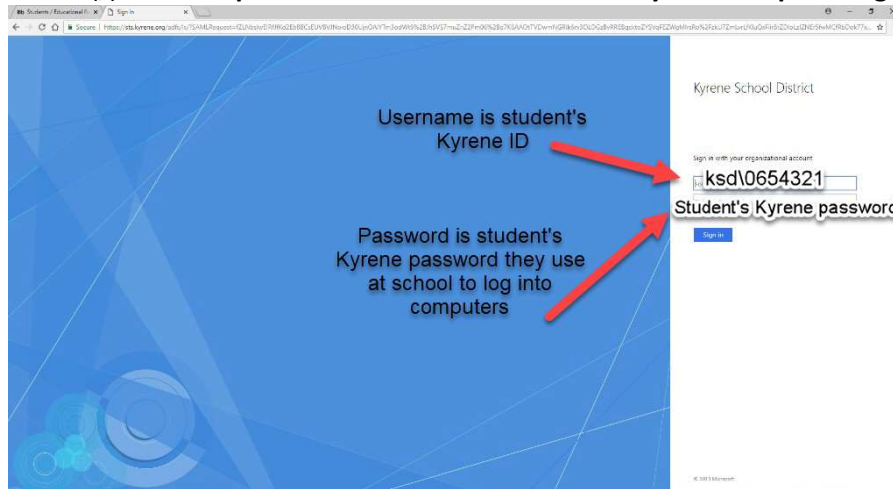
Students / Educational R... × Sign In ×

Secure | https://sts.kyrene.org/adfs/ls/?SAMLRequest=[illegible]

Kyrene School District

Username is student's Kyrene ID

Sign in with your organizational account

ksd\0654321

Student's Kyrene password

Sign in

Password is student's Kyrene password they use at school to log into computers

© 2013 Microsoft